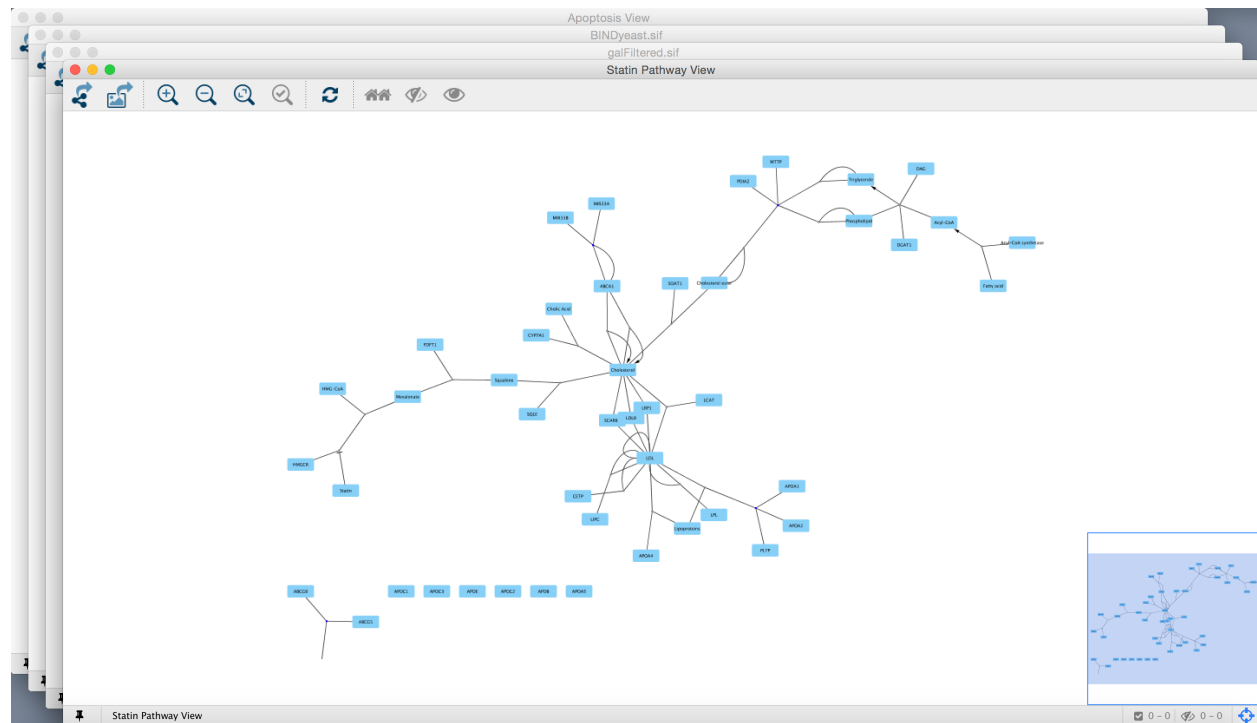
Apoptosis View
BINDyeast.sif
galFiltered.sif
Statin Pathway View

MTTP
PDIA2
Triglyceride
DAG
Phospholipid
Acyl-CoA
DGAT1
Acyl-CoA synthetase
Fatty acid
MIR33A
MIR33B
ABCA1
SOAT1
Cholesterol ester
Cholic Acid
CYP7A1
FDFT1
Cholesterol
Squalene
HMG-CoA
Mevalonate
SQLE
LRP1
LCAT
SCARB1
LDLR
LDL
HMGCR
Statin
CETP
APOA1
LIPC
LPL
Lipoproteins
APOA2
PLTP
APOA4
ABCG8
APOC1
APOC3
APOE
APOC2
APOB
APOA5
ABCG5

Statin Pathway View
0 - 0
0 - 0